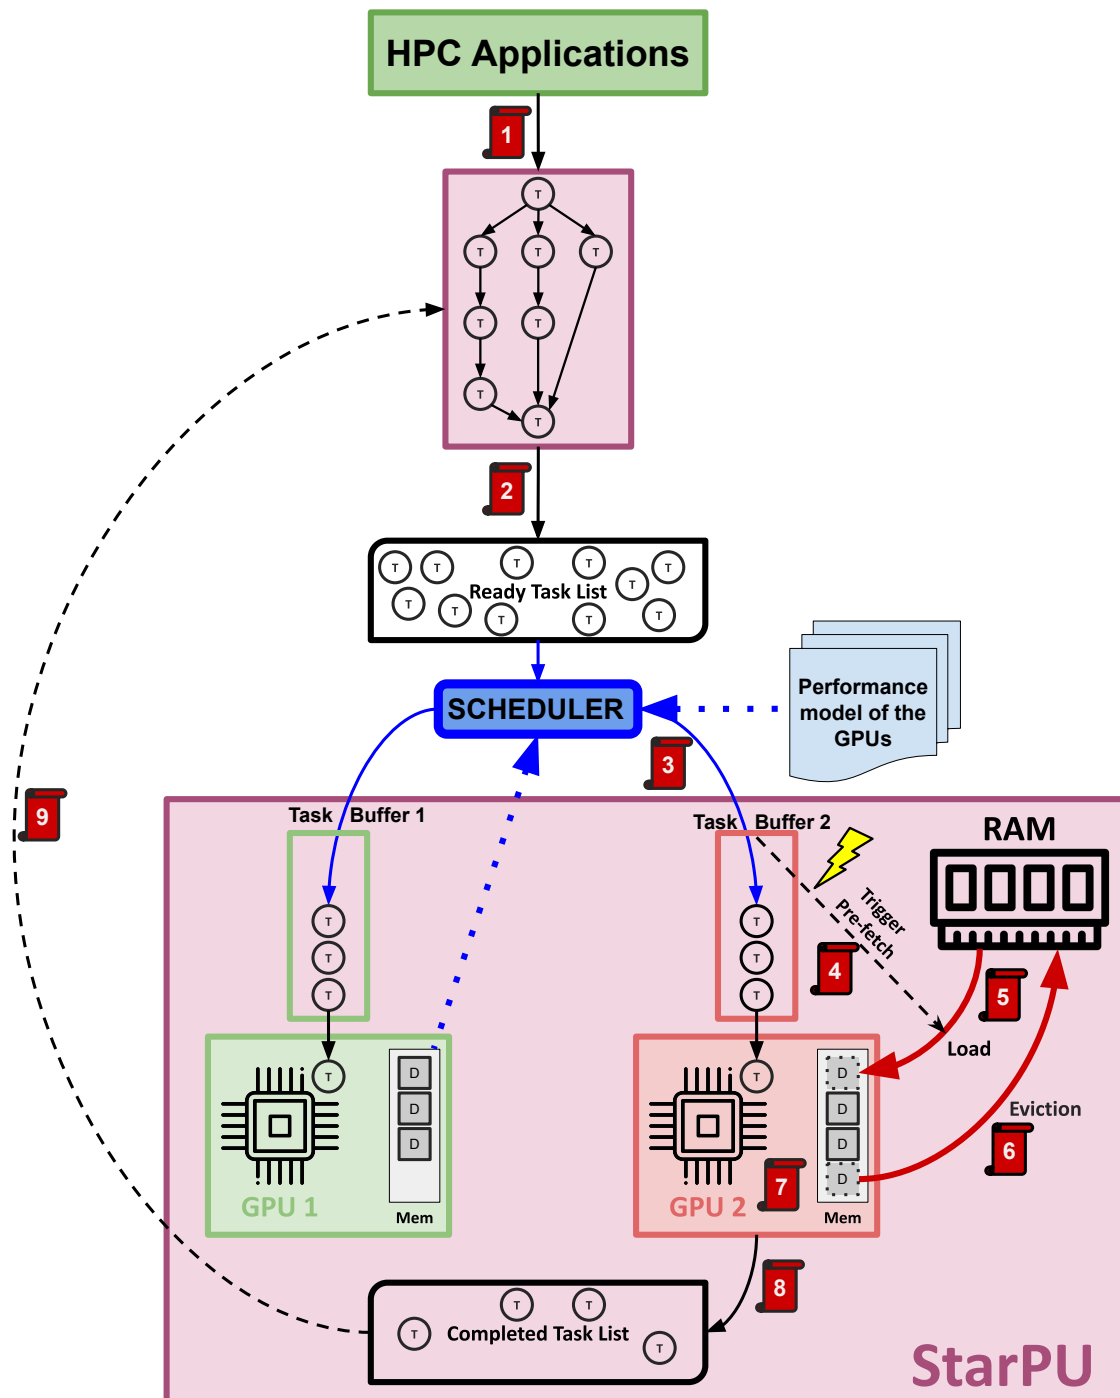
HPC Applications

1

T
T T T
T T
T
T

2

T T T T T
Ready Task List
T T T T T

SCHEDULER

Performance model of the GPUs

3

9

Task Buffer 1

T
T
T

T

D
D
D

GPU 1
Mem

Task Buffer 2

T
T
T

4

Trigger Pre-fetch

RAM

5

Load

T

D
D
D
D

GPU 2
Mem

7

Eviction

6

8

T T
T Completed Task List T

StarPU